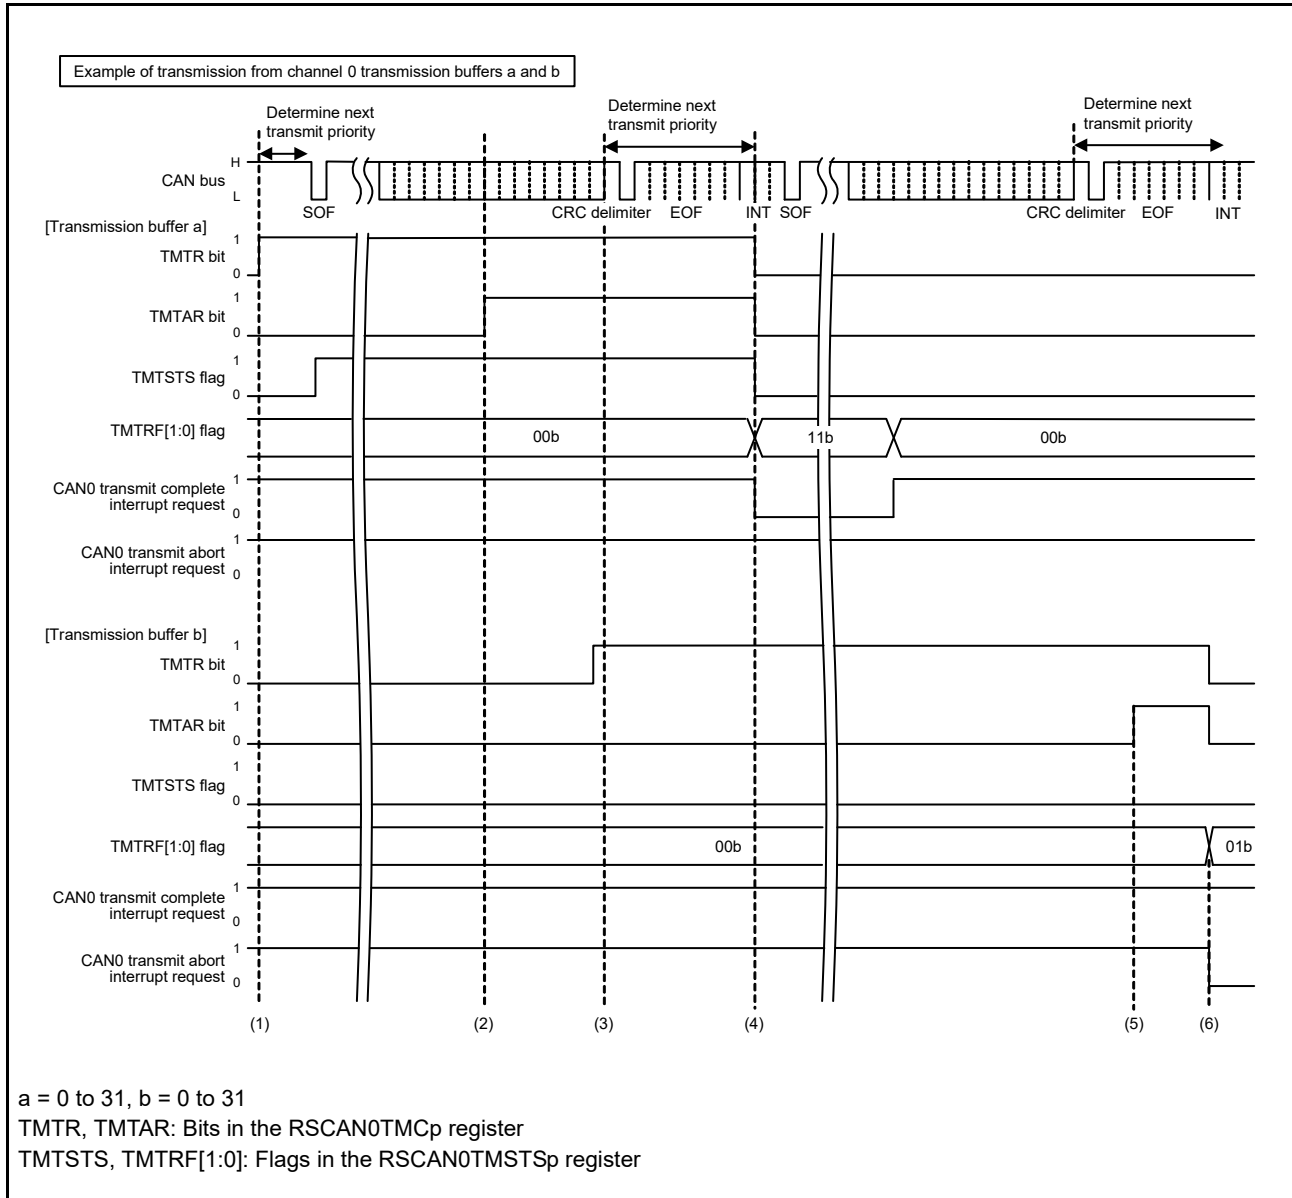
Example of transmission from channel 0 transmission buffers a and b

Determine next transmit priority

Determine next transmit priority

Determine next transmit priority

CAN bus

H

L

SOF

CRC delimiter

EOF

INT

SOF

CRC delimiter

EOF

INT

[Transmission buffer a]

TMTR bit

1

0

TMTAR bit

1

0

TMTSTS flag

1

0

TMTRF[1:0] flag

00b

11b

00b

CAN0 transmit complete interrupt request

1

0

CAN0 transmit abort interrupt request

1

0

[Transmission buffer b]

TMTR bit

1

0

TMTAR bit

1

0

TMTSTS flag

1

0

TMTRF[1:0] flag

00b

01b

CAN0 transmit complete interrupt request

1

0

CAN0 transmit abort interrupt request

1

0

(1)

(2)

(3)

(4)

(5)

(6)

a = 0 to 31, b = 0 to 31

TMTR, TMTAR: Bits in the RSCAN0TMCp register

TMTSTS, TMTRF[1:0]: Flags in the RSCAN0TMSTSp register